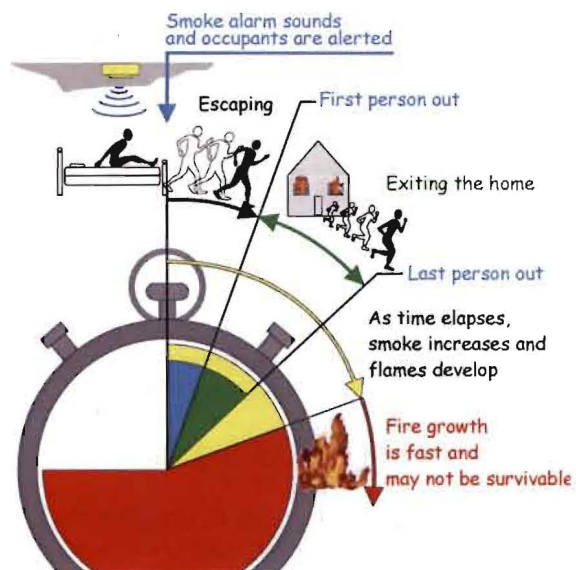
Smoke alarm sounds and occupants are alerted

Escaping

First person out

Exiting the home

Last person out

As time elapses, smoke increases and flames develop

Fire growth is fast and may not be survivable